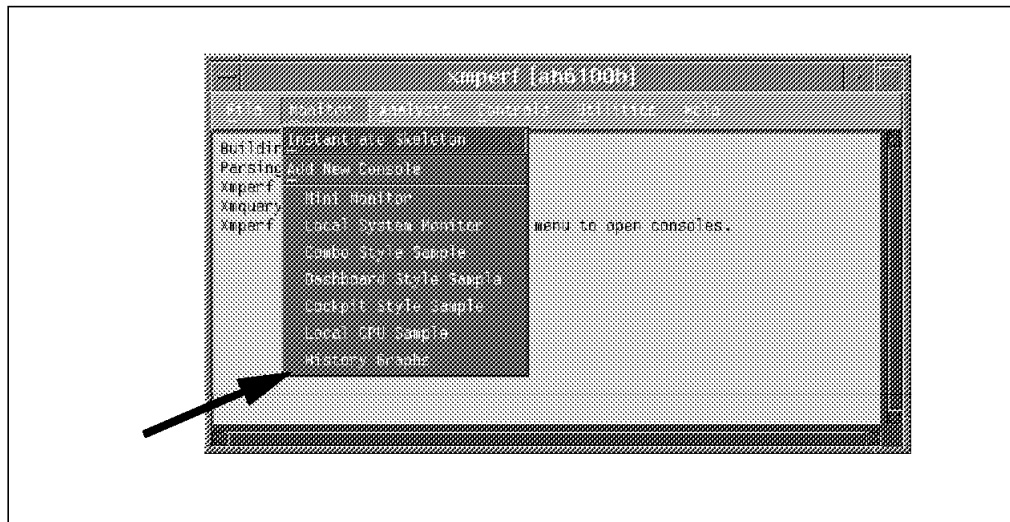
xmperf [ah6100h]

File Monitor Analysis Controls Utilities Help

Buildir
Parsing
Xmperf
Xmquery
Xmperf

Instantiate Skeleton
Add New Console
Mini Monitor
Local System Monitor
Combo Style Sample
Dashboard Style Sample
Cockpit Style Sample
Local CPU Sample
History Graphs

menu to open consoles.